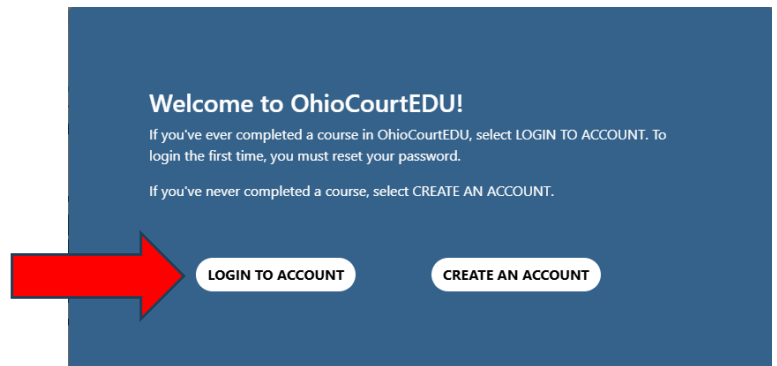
Welcome to OhioCourtEDU!

If you've ever completed a course in OhioCourtEDU, select LOGIN TO ACCOUNT. To login the first time, you must reset your password.

If you've never completed a course, select CREATE AN ACCOUNT.

LOGIN TO ACCOUNT

CREATE AN ACCOUNT